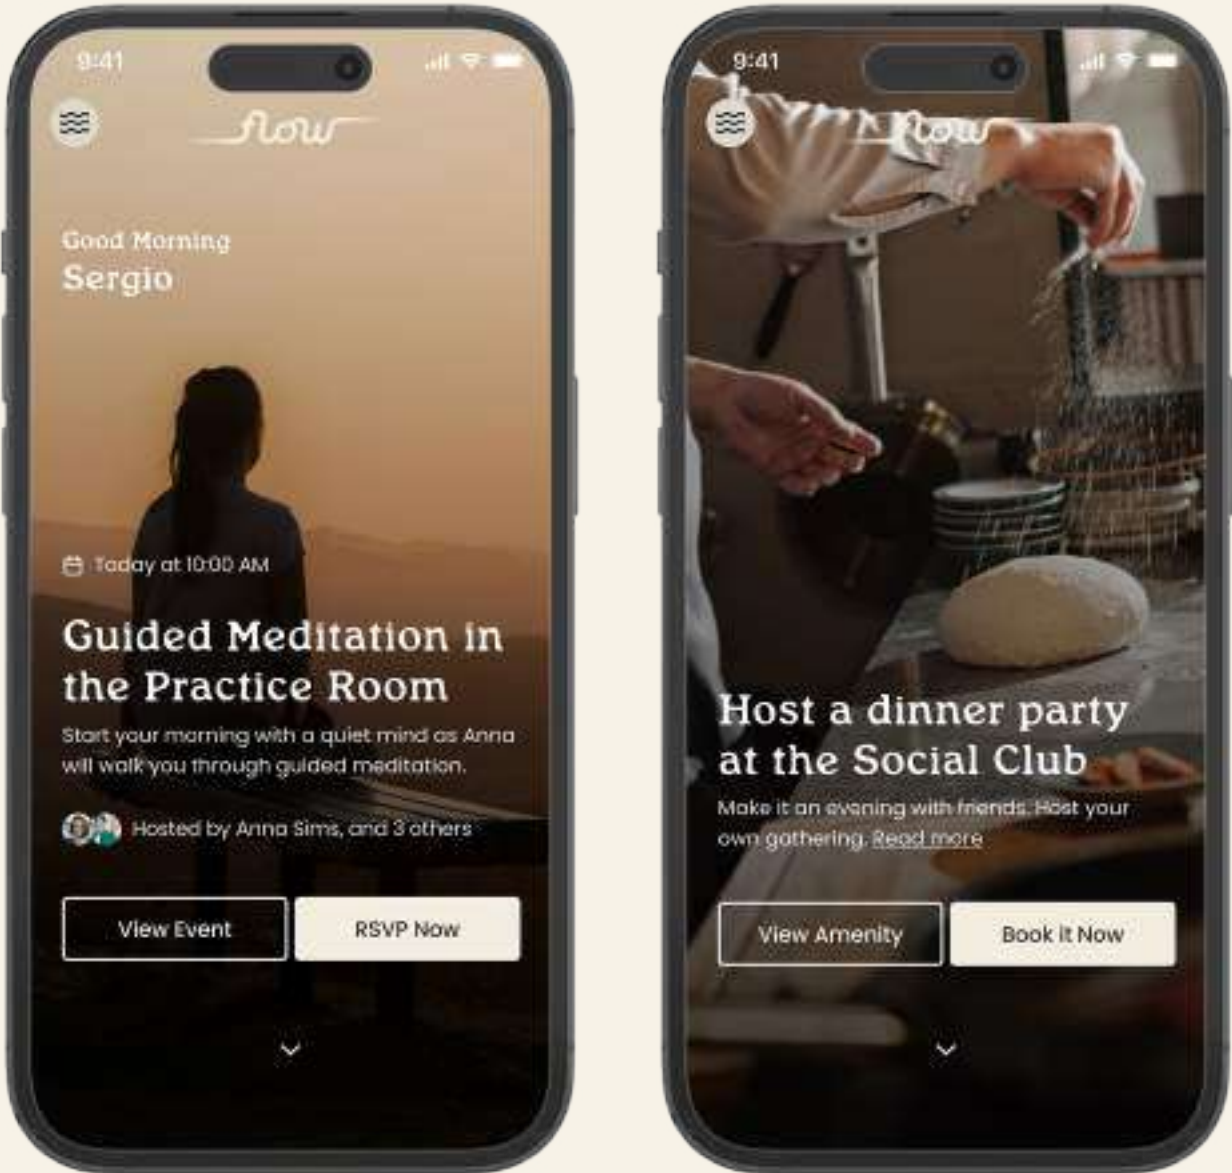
9:41

flow

Good Morning
Sergio

Today at 10:00 AM

Guided Meditation in the Practice Room

Start your morning with a quiet mind as Anna will walk you through guided meditation.

Hosted by Anna Sims, and 3 others

View Event

RSVP Now

9:41

flow

Host a dinner party at the Social Club

Make it an evening with friends. Host your own gathering. Read more

View Amenity

Book it Now